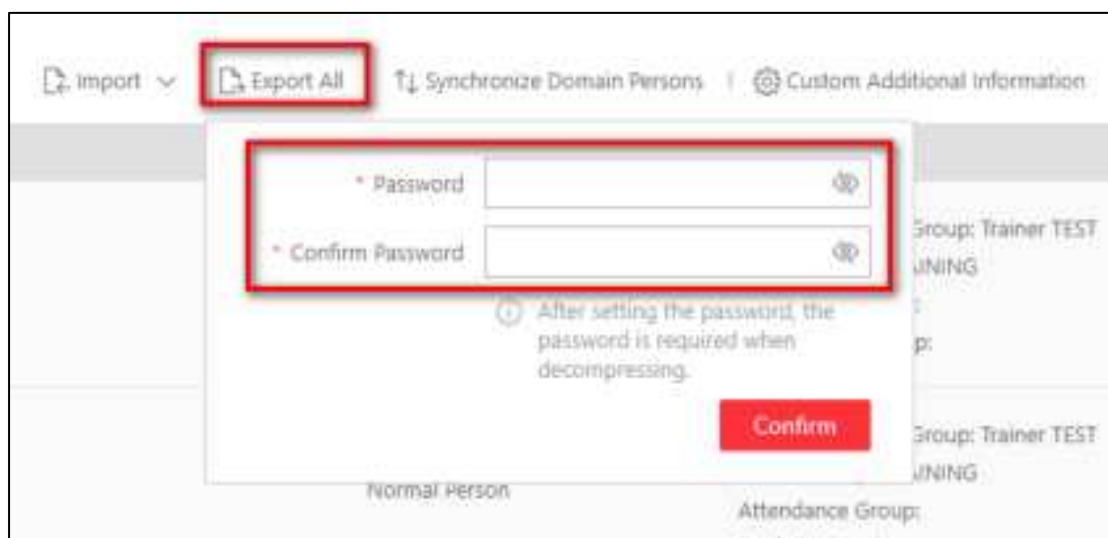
Import Export All Synchronize Domain Persons | Custom Additional Information

* Password

* Confirm Password

After setting the password, the password is required when decompressing.

Confirm

Group: Trainer TEST

INING

p:

Group: Trainer TEST

INING

Normal Person

Attendance Group: